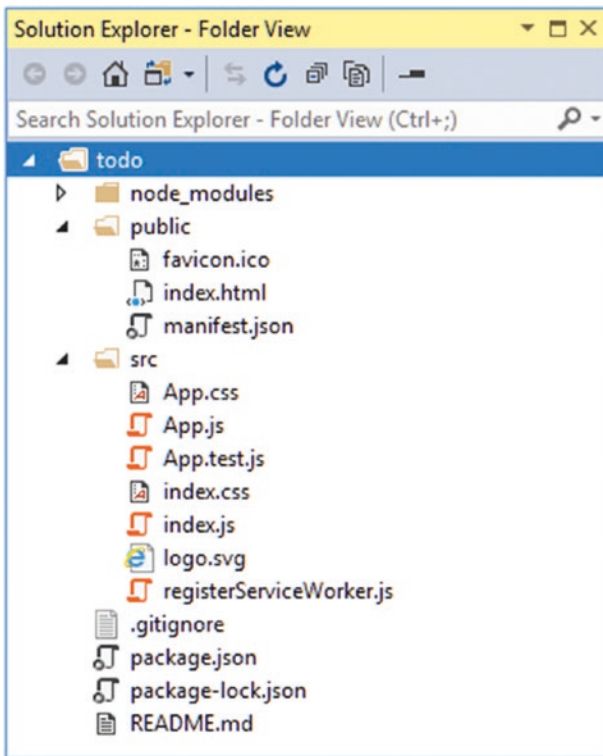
Solution Explorer - Folder View

Search Solution Explorer - Folder View (Ctrl+;)

todo
node_modules
public
favicon.ico
index.html
manifest.json
src
App.css
App.js
App.test.js
index.css
index.js
logo.svg
registerServiceWorker.js
.gitignore
package.json
package-lock.json
README.md